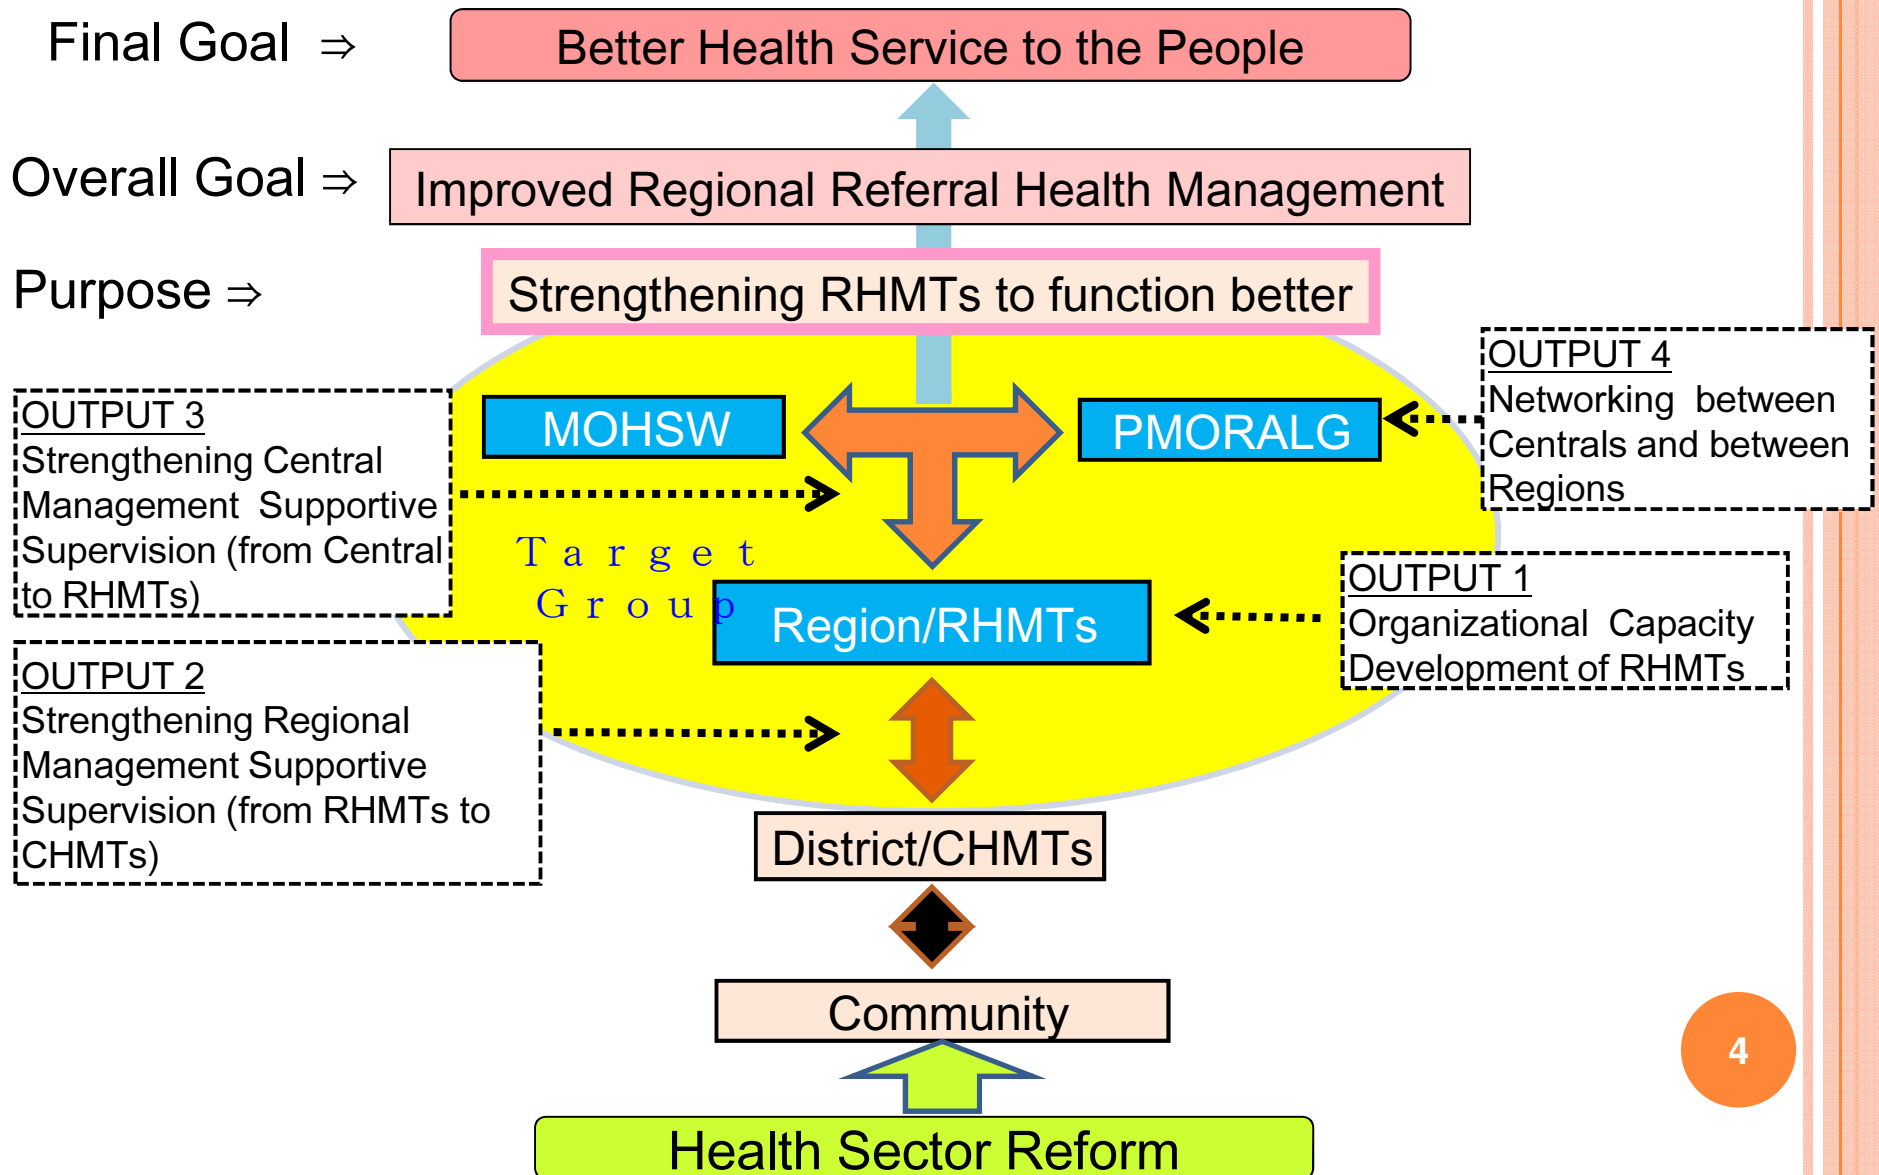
Final Goal ⇒ Better Health Service to the People

Overall Goal ⇒ Improved Regional Referral Health Management

Purpose ⇒ Strengthening RHMTs to function better

OUTPUT 4
Networking between Centrals and between Regions

OUTPUT 3
Strengthening Central Management Supportive Supervision (from Central to RHMTs)

MOHSW

PMORALG

Target Group

Region/RHMTs

OUTPUT 1
Organizational Capacity Development of RHMTs

OUTPUT 2
Strengthening Regional Management Supportive Supervision (from RHMTs to CHMTs)

District/CHMTs

Community

Health Sector Reform

4